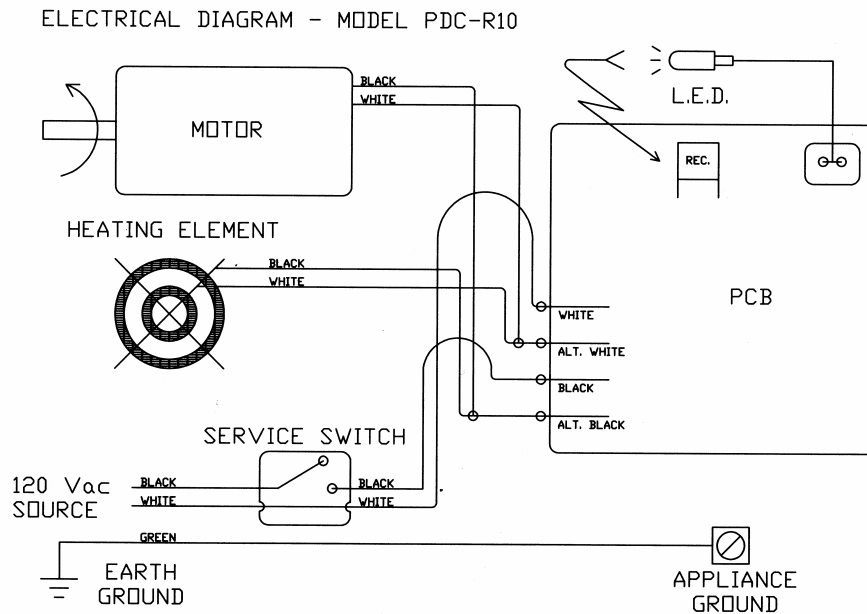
ELECTRICAL DIAGRAM - MODEL PDC-R10

BLACK
WHITE
MOTOR

L.E.D.

REC.

HEATING ELEMENT

BLACK
WHITE

PCB

WHITE
ALT. WHITE
BLACK
ALT. BLACK

SERVICE SWITCH

120 Vac SOURCE
BLACK
WHITE
BLACK
WHITE

GREEN

EARTH GROUND

APPLIANCE GROUND